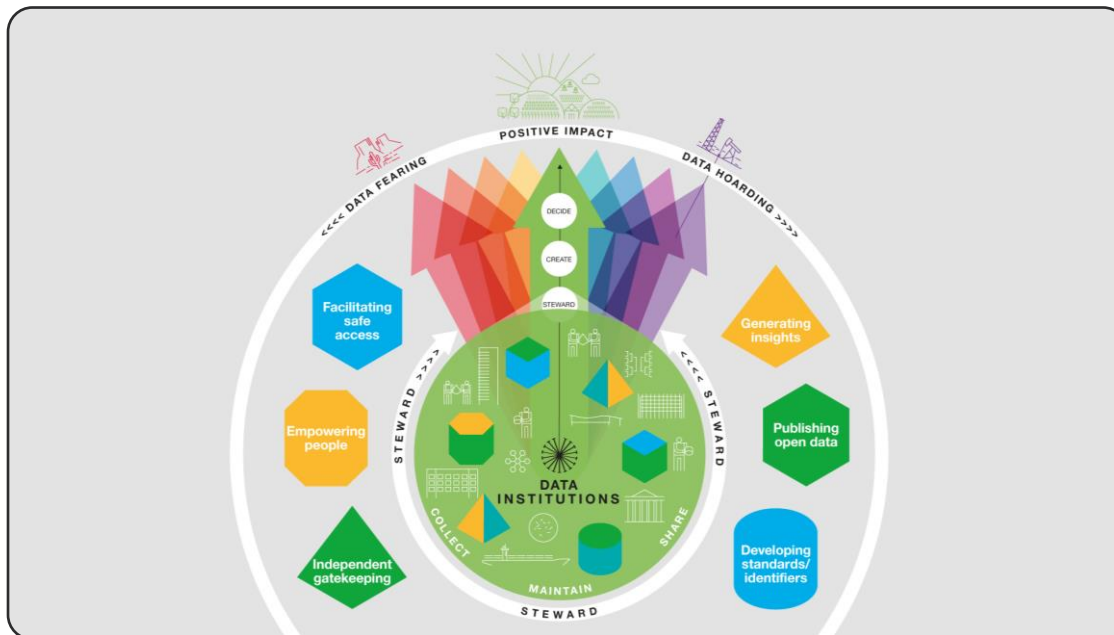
POSITIVE IMPACT

<<<< DATA FEARING

DATA HOARDING >>>>

DECIDE

CREATE

STEWARD

Facilitating safe access

Empowering people

Independent gatekeeping

Generating insights

Publishing open data

Developing standards/ identifiers

STEWARD >>>>

<<<< STEWARD

DATA INSTITUTIONS

COLLECT

MAINTAIN

SHARE

STEWARD